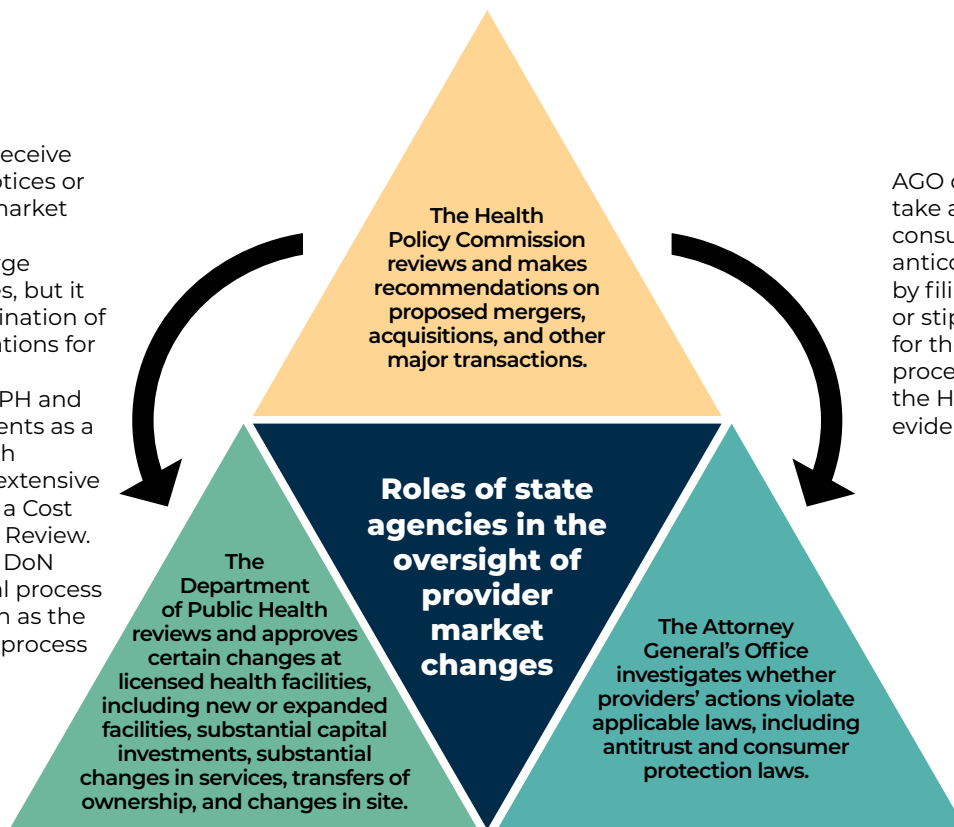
eceive
otices or
market

ge
s, but it
ination of
ations for

PH and
ents as a
h
extensive
a Cost
Review.
DoN
al process
n as the
process

The Health Policy Commission reviews and makes recommendations on proposed mergers, acquisitions, and other major transactions.

AGO c
take a
consu
antico
by fili
or stip
for th
proce
the H
evide

Roles of state agencies in the oversight of provider market changes

The Department of Public Health reviews and approves certain changes at licensed health facilities, including new or expanded facilities, substantial capital investments, substantial changes in services, transfers of ownership, and changes in site.

The Attorney General's Office investigates whether providers' actions violate applicable laws, including antitrust and consumer protection laws.